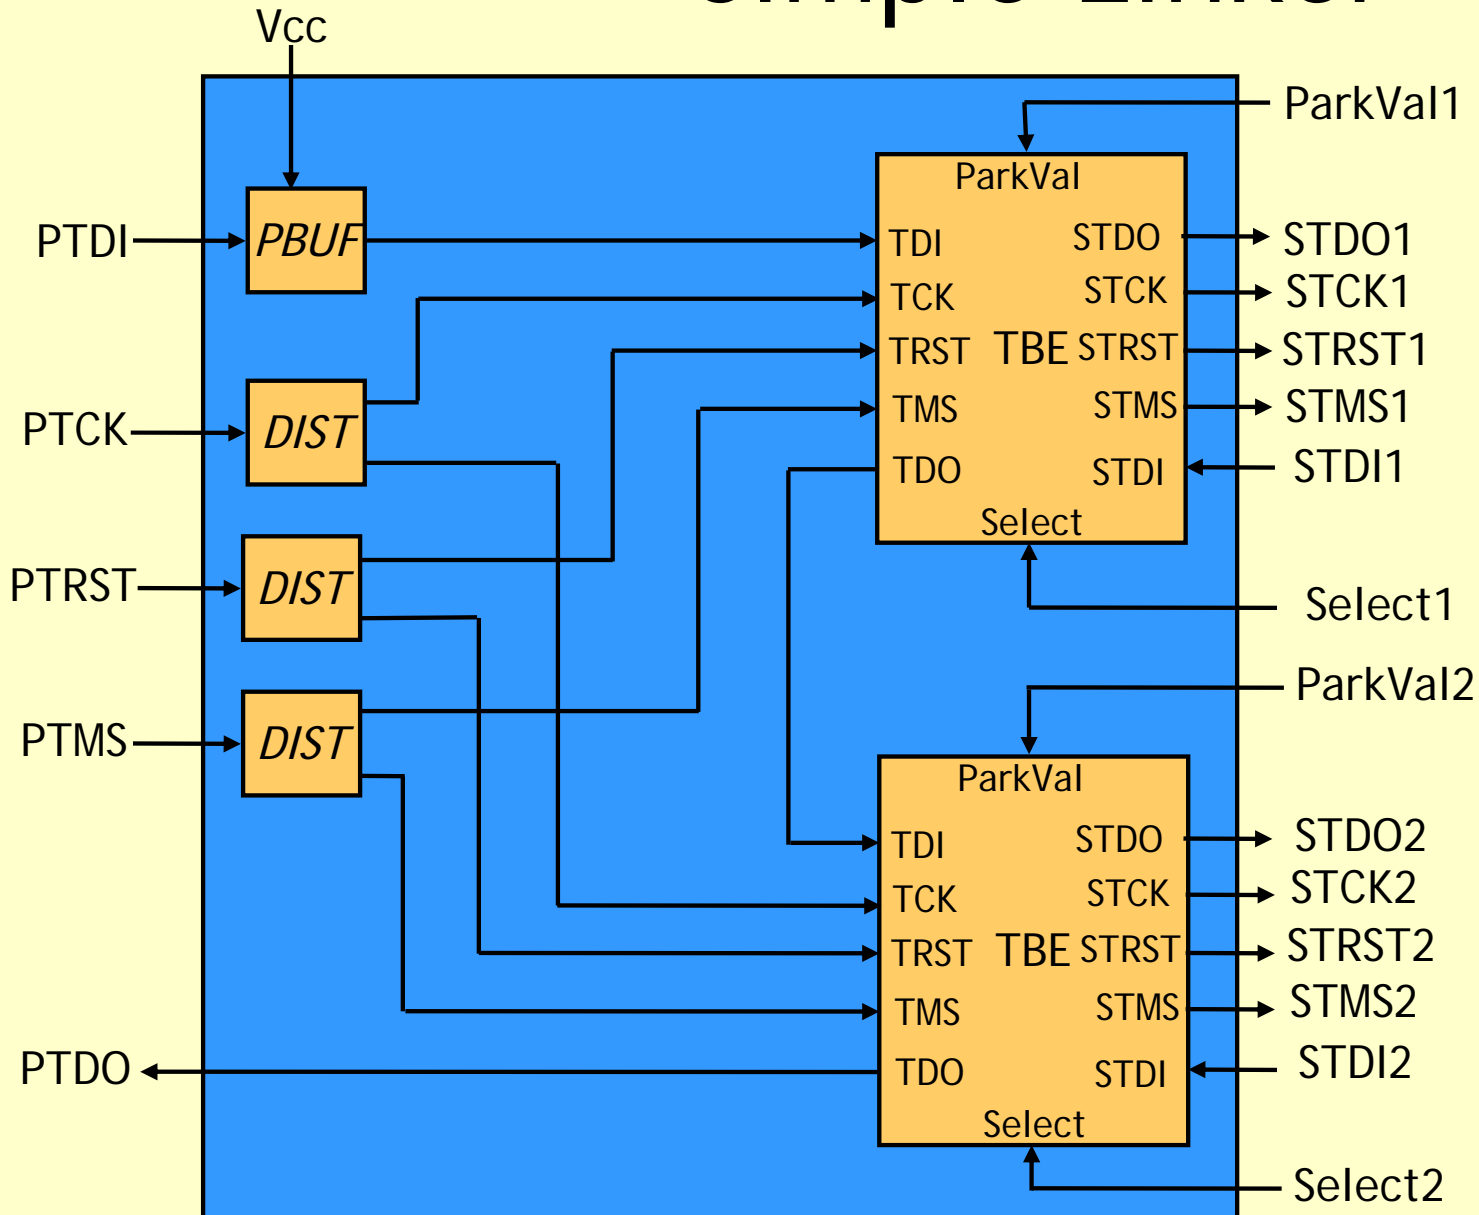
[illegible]

Vcc

ParkVal1

ParkVal

PTDI

PBUF

TDI

STDO

STDO1

TCK

STCK

STCK1

TRST

TBE

STRST

STRST1

PTCK

DIST

TMS

STMS

STMS1

TDO

STDI

STDI1

Select

PTRST

DIST

Select1

ParkVal2

PTMS

DIST

ParkVal

TDI

STDO

STDO2

TCK

STCK

STCK2

TRST

TBE

STRST

STRST2

TMS

STMS

STMS2

PTDO

TDO

STDI

STDI2

Select

Select2